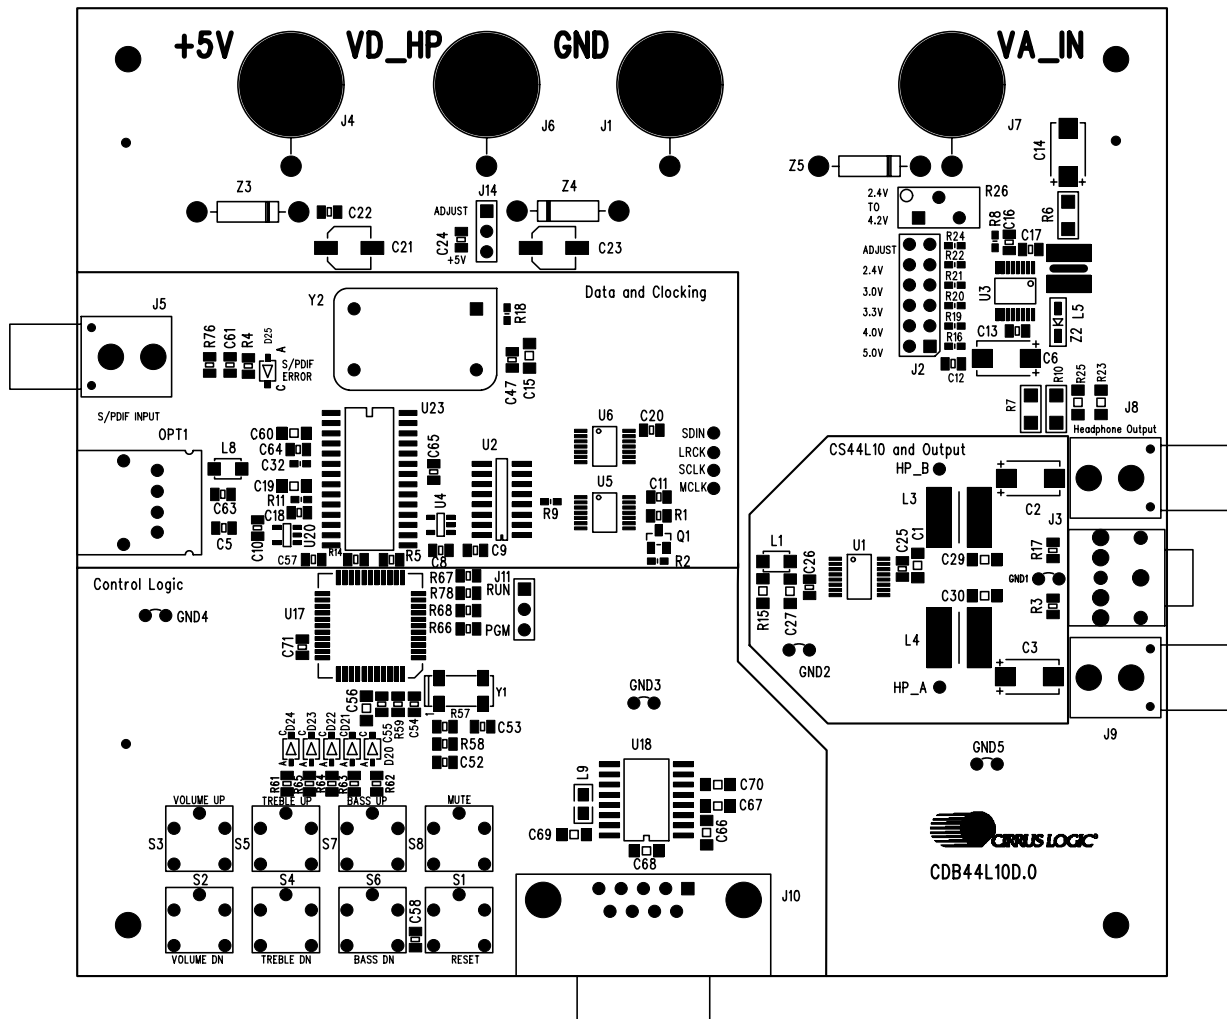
+5V VD_HP GND VA_IN

J4 J6 J1 J7

Z3 C22 J14 ADJUST Z4 Z5 C14

C21 C24 +5V C23

2.4V TO 4.2V R26 R6

ADJUST R24 R8 C16 C17

2.4V R22

3.0V R21

3.3V R20 U3

4.0V R19 C13 Z2 L5

5.0V R16

J2 C12 C6

Data and Clocking

J5 Y2 R18

R76 C61 R4 D25 A S/PDIF ERROR C

C47 C15

S/PDIF INPUT

R7 R10 R25 R23 J8 Headphone Output

OPT1 U23 U6 C20

L8 C60 C64 C32 C65 U2 SDIN LRCK SCLK MCLK

C63 C19 R11 C18 U4 R9 U5 C11 R1 Q1

C5 C10 U20 C57 R14 R5 C8 C9 R2

CS44L10 and Output

HP_B C2 J3

L3

L1 C26 U1 C25 C1 C29 R17

GND1

R15 C27 C30 R3

L4 C3

GND2 HP_A J9

Control Logic

GND4 U17 R67 R78 R68 R66 J11 RUN PGM

C71

C56 Y1

D24 D23 D22 C21 C55 R59 C54 R57 C53 GND3

D20 R58 C52 GND5

R61 R65 R60 R63 R64 R62 U18

L9 C70 C67

VOLUME UP TREBLE UP BASS UP MUTE

S3 S5 S7 S8 C69 C66

C68 CIRRUS LOGIC

CDB44L10D.0

S2 S4 S6 S1 C58 J10

VOLUME DN TREBLE DN BASS DN RESET